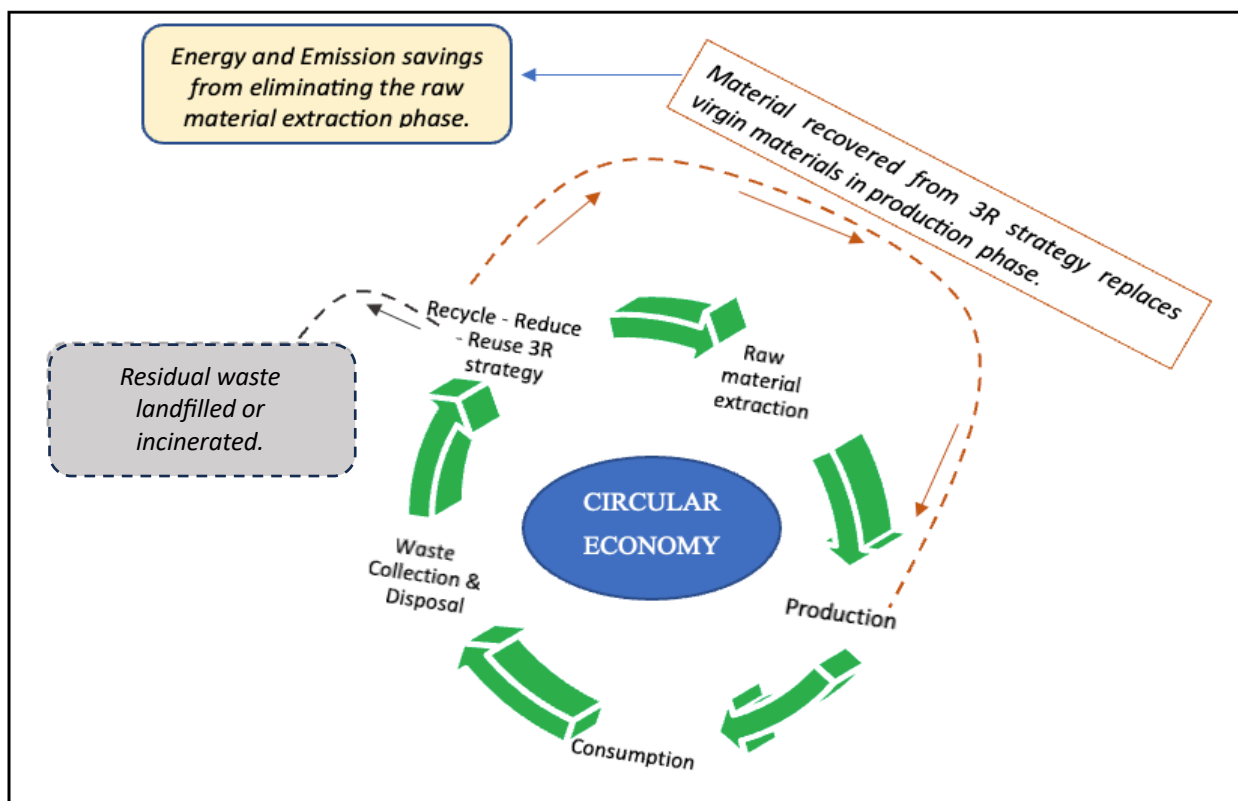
Energy and Emission savings from eliminating the raw material extraction phase.

Material recovered from 3R strategy replaces virgin materials in production phase.

Residual waste landfilled or incinerated.

Recycle - Reduce - Reuse 3R strategy

Raw material extraction

CIRCULAR ECONOMY

Waste Collection & Disposal

Production

Consumption